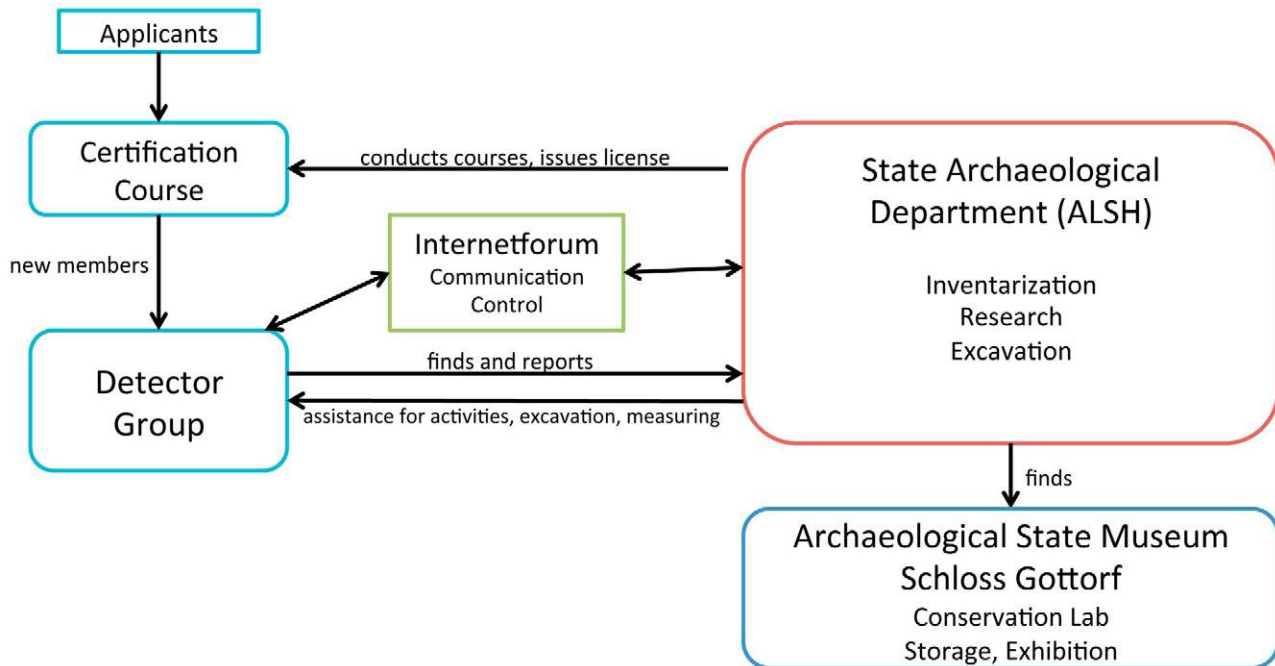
Applicants

Certification Course

conducts courses, issues license

State Archaeological Department (ALSH)

Inventarization
Research
Excavation

new members

Internetforum
Communication
Control

Detector Group

finds and reports

assistance for activities, excavation, measuring

finds

Archaeological State Museum Schloss Gottorf
Conservation Lab
Storage, Exhibition